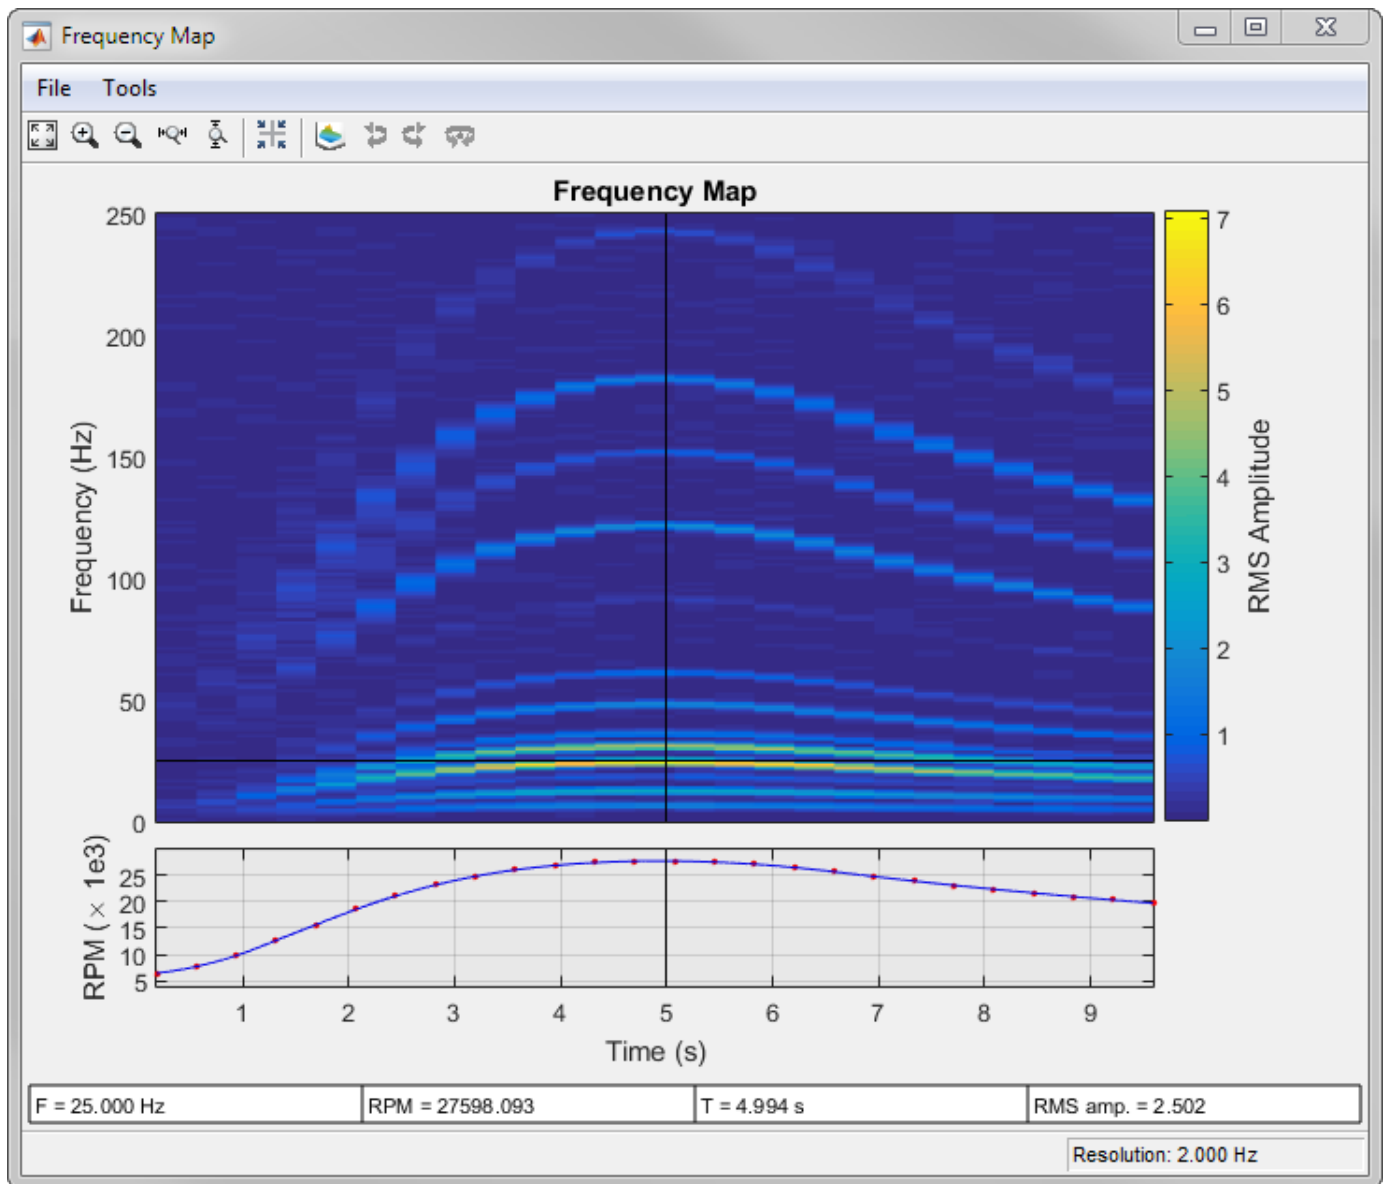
Frequency Map

File Tools

Frequency Map

Frequency (Hz)

250
200
150
100
50
0

7
6
5
4
3
2
1

RMS Amplitude

RPM ($\times$ 1e3)

25
20
15
10
5

1 2 3 4 5 6 7 8 9

Time (s)

| F = 25.000 Hz | RPM = 27598.093 | T = 4.994 s | RMS amp. = 2.502 |
|---|---|---|---|

Resolution: 2.000 Hz